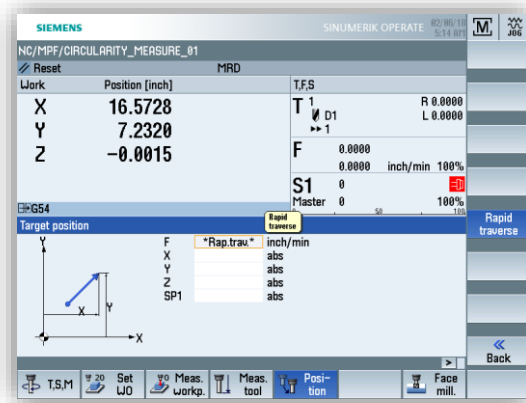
SIEMENS

SINUMERIK OPERATE 02/06/18 5:14 PM

M JOG

NC/MPF/CIRCULARITY_MEASURE_01

Reset MRD

| Work | Position [inch] |
|---|---|
| X | 16.5728 |
| Y | 7.2320 |
| Z | -0.0015 |

T,F,S

T 1 D1 ▸▸1 R 0.0000 L 0.0000

F 0.0000 0.0000 inch/min 100%

S1 0 Master 0 50 100 100%

G54

Target position

Rapid traverse

| | | |
|---|---|---|
| F | *Rap.trav.* | inch/min |
| X | | abs |
| Y | | abs |
| Z | | abs |
| SP1 | | abs |

Y X Y X

Rapid traverse

« Back

T,S,M Set WO Meas. workp. Meas. tool Position Face mill.